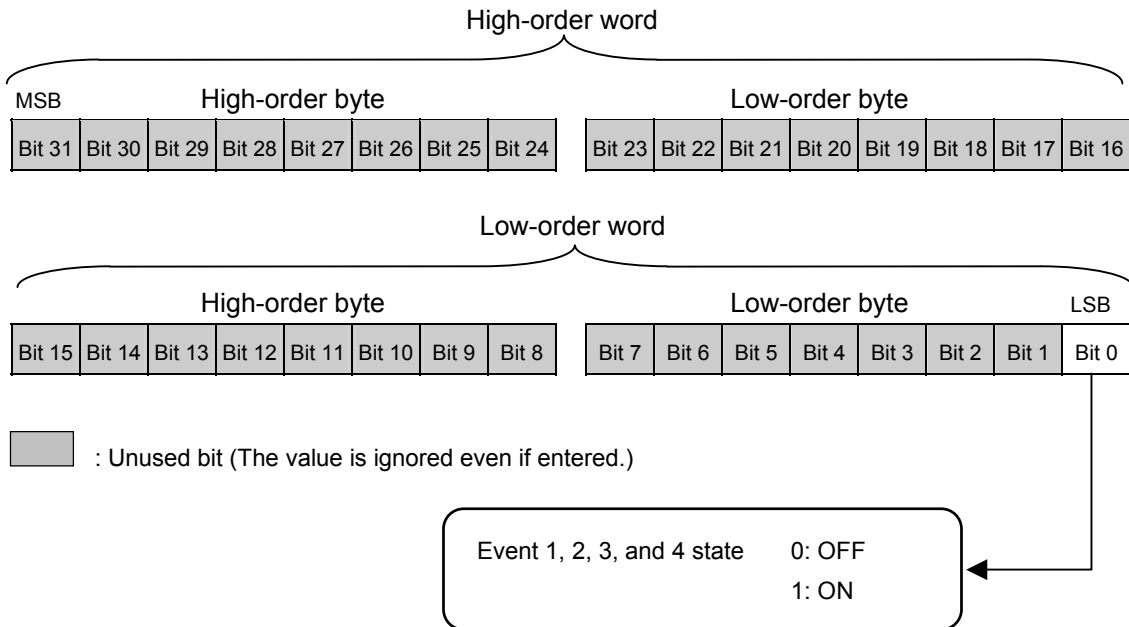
High-order word

MSB High-order byte

| Bit 31 | Bit 30 | Bit 29 | Bit 28 | Bit 27 | Bit 26 | Bit 25 | Bit 24 |
|---|---|---|---|---|---|---|---|

Low-order byte

| Bit 23 | Bit 22 | Bit 21 | Bit 20 | Bit 19 | Bit 18 | Bit 17 | Bit 16 |
|---|---|---|---|---|---|---|---|

Low-order word

High-order byte

| Bit 15 | Bit 14 | Bit 13 | Bit 12 | Bit 11 | Bit 10 | Bit 9 | Bit 8 |
|---|---|---|---|---|---|---|---|

Low-order byte LSB

| Bit 7 | Bit 6 | Bit 5 | Bit 4 | Bit 3 | Bit 2 | Bit 1 | Bit 0 |
|---|---|---|---|---|---|---|---|

: Unused bit (The value is ignored even if entered.)

Event 1, 2, 3, and 4 state 0: OFF
1: ON